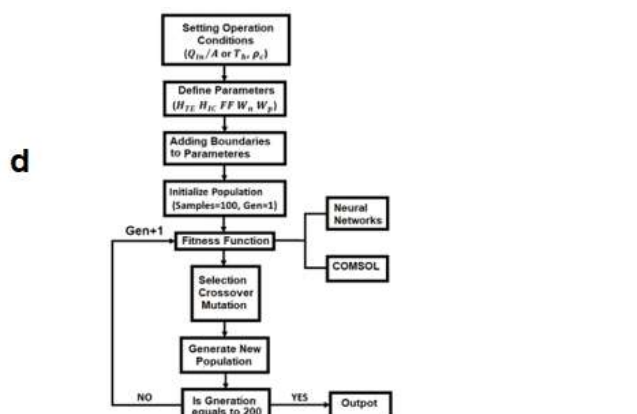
d

Setting Operation Conditions ($Q_{in}/A$ or $T_h$, $\rho_c$)

Define Parameters ($H_{TE}$ $H_{IC}$ $FF$ $W_n$ $W_p$)

Adding Boundaries to Parameteres

Initialize Population (Samples=100, Gen=1)

Gen+1

Fitness Function

Neural Networks

COMSOL

Selection Crossover Mutation

Generate New Population

NO

Is Gneration equals to 200

YES

Outpot